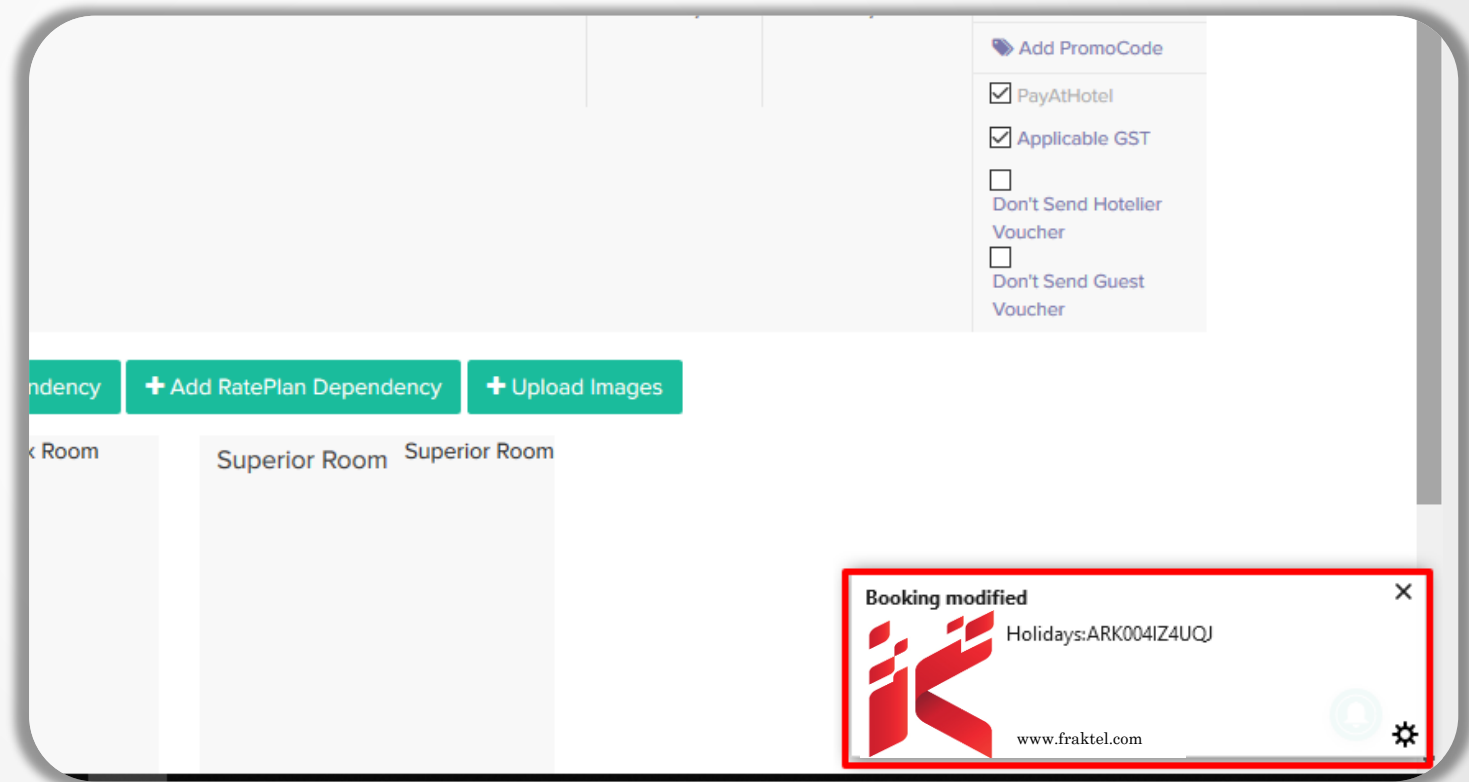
Add PromoCode

PayAtHotel

Applicable GST

Don't Send Hotelier Voucher

Don't Send Guest Voucher

ndency

+ Add RatePlan Dependency

+ Upload Images

k Room

Superior Room

Superior Room

Booking modified

Holidays:ARK004IZ4UQJ

www.fraktel.com